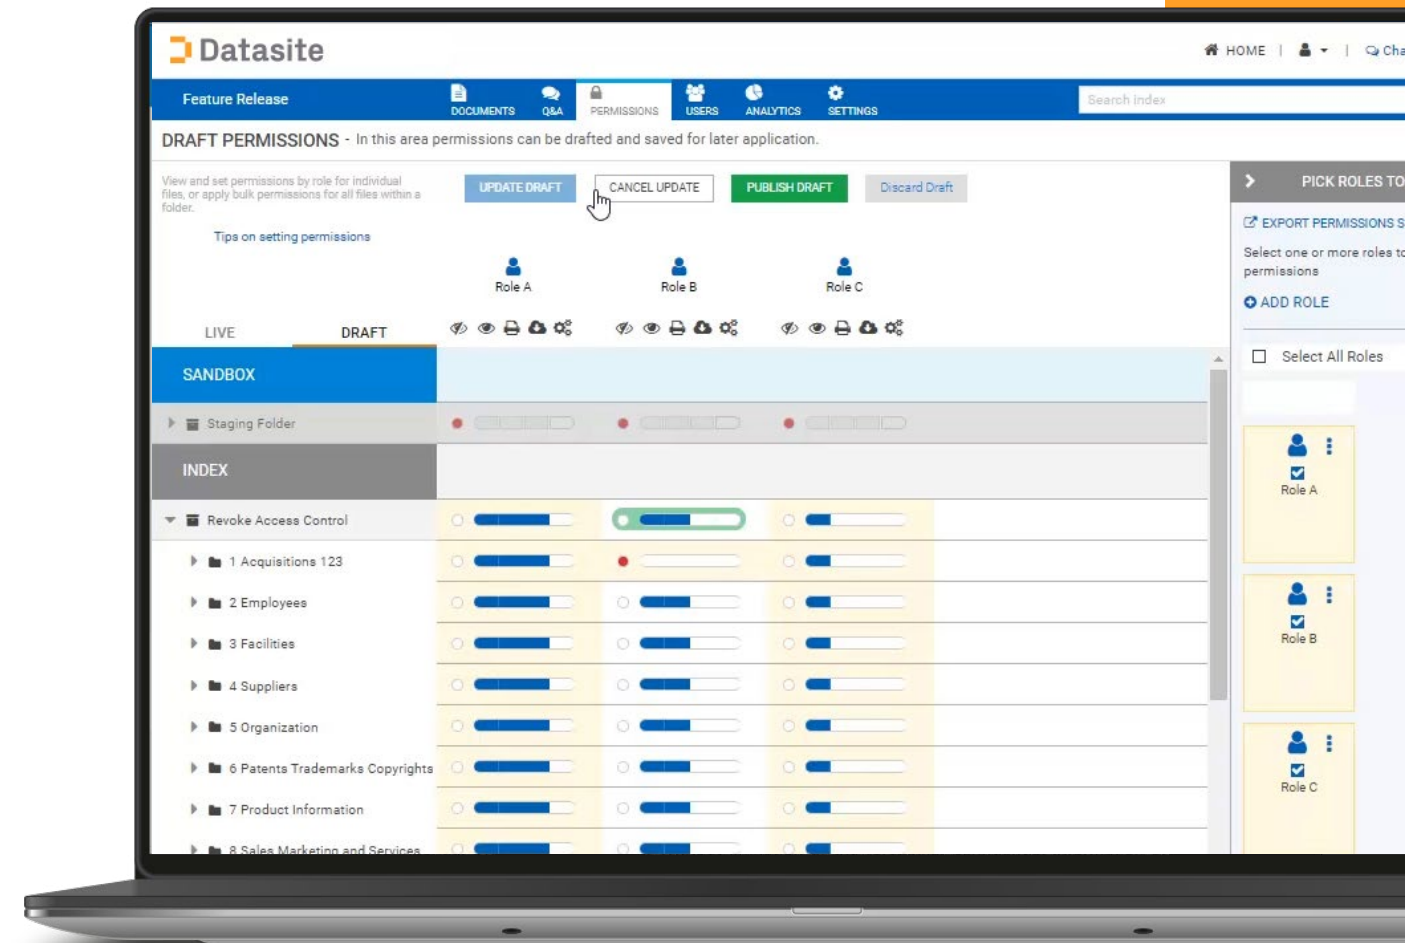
Datasite

HOME | Cha

Feature Release

DOCUMENTS Q&A PERMISSIONS USERS ANALYTICS SETTINGS

Search Index

DRAFT PERMISSIONS - In this area permissions can be drafted and saved for later application.

View and set permissions by role for individual files, or apply bulk permissions for all files within a folder.

Tips on setting permissions

UPDATE DRAFT CANCEL UPDATE PUBLISH DRAFT Discard Draft

Role A Role B Role C

LIVE DRAFT

SANDBOX

Staging Folder

INDEX

Revoke Access Control

1 Acquisitions 123

2 Employees

3 Facilities

4 Suppliers

5 Organization

6 Patents Trademarks Copyrights

7 Product Information

8 Sales Marketing and Services

PICK ROLES TO

EXPORT PERMISSIONS S

Select one or more roles to permissions

ADD ROLE

Select All Roles

Role A

Role B

Role C